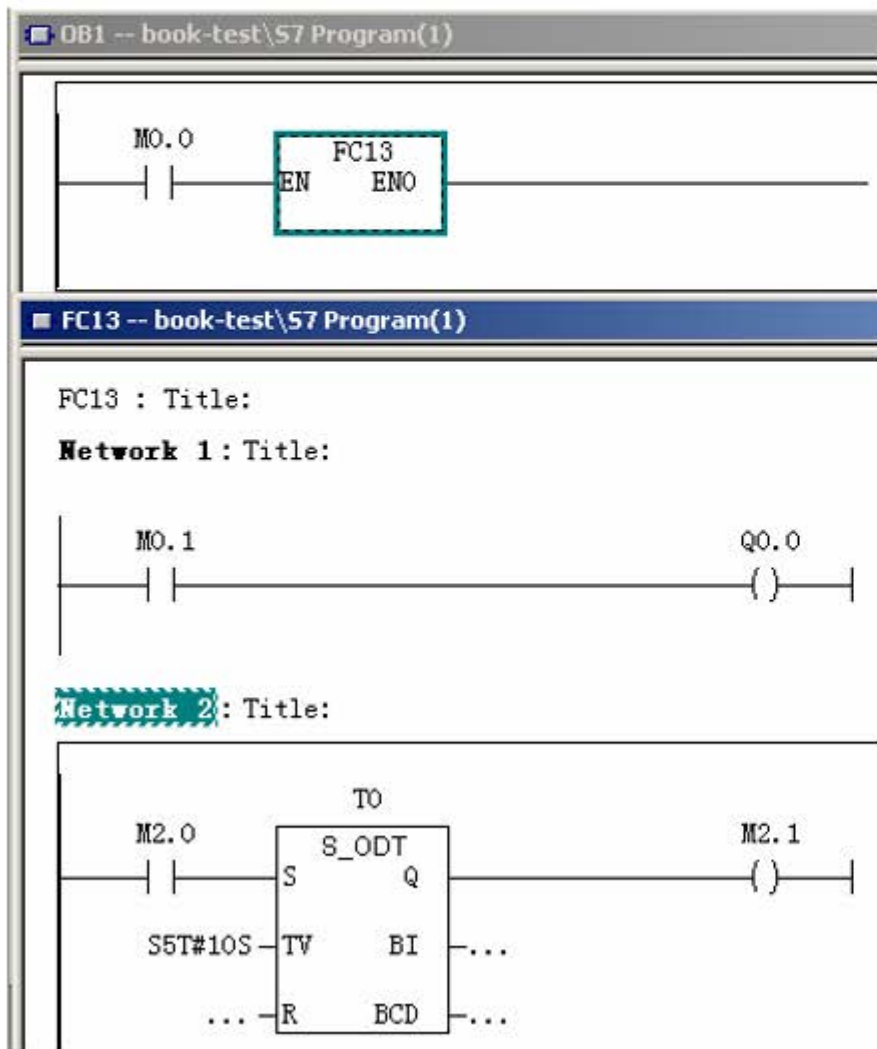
OB1 -- book-test\S7 Program(1)

M0.0

FC13
EN ENO

FC13 -- book-test\S7 Program(1)

FC13 : Title:

Network 1 : Title:

M0.1

Q0.0
( )

Network 2 : Title:

T0
M2.0
S_ODT
S Q
M2.1
( )
S5T#10S TV BI ...
... R BCD ...